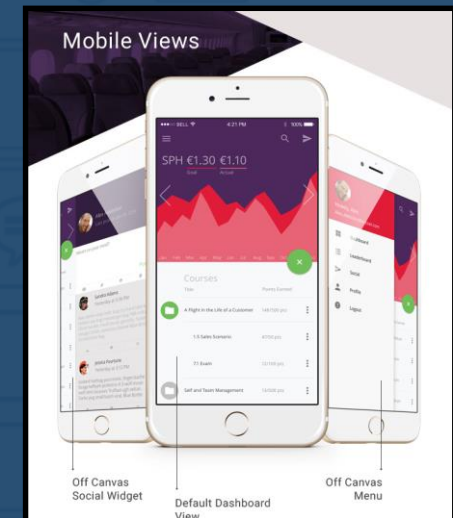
Mobile Views

BELL 4:21 PM 100%

SPH €1.30 €1.10

Goal Actual

Courses

Title Points Earned

A Flight in the Life of a Customer

1:3 Sales Scenario

1:1 Exam

Self and Team Management

Dashboard

Leaderboard

Social

Profile

Logout

Off Canvas Social Widget

Default Dashboard View

Off Canvas Menu